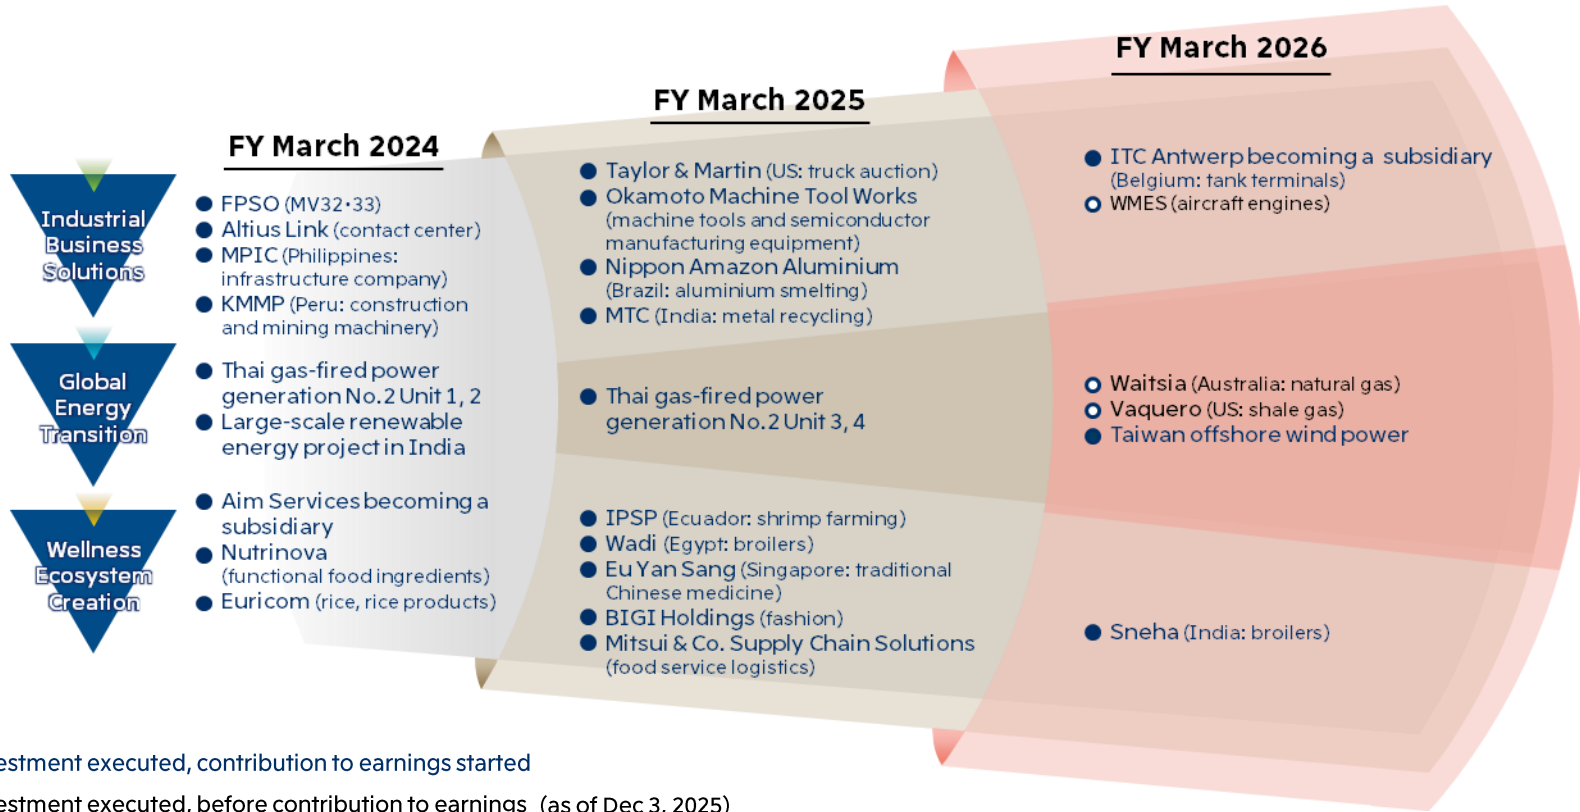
FY March 2024

FY March 2025

FY March 2026

Industrial Business Solutions

Global Energy Transition

Wellness Ecosystem Creation

● FPSO (MV32·33)
● Altius Link (contact center)
● MPIC (Philippines: infrastructure company)
● KMMP (Peru: construction and mining machinery)

● Thai gas-fired power generation No.2 Unit 1, 2
● Large-scale renewable energy project in India

● Aim Services becoming a subsidiary
● Nutrinova (functional food ingredients)
● Euricom (rice, rice products)

● Taylor & Martin (US: truck auction)
● Okamoto Machine Tool Works (machine tools and semiconductor manufacturing equipment)
● Nippon Amazon Aluminium (Brazil: aluminium smelting)
● MTC (India: metal recycling)

● Thai gas-fired power generation No.2 Unit 3, 4

● IPSP (Ecuador: shrimp farming)
● Wadi (Egypt: broilers)
● Eu Yan Sang (Singapore: traditional Chinese medicine)
● BIGI Holdings (fashion)
● Mitsui & Co. Supply Chain Solutions (food service logistics)

● ITC Antwerp becoming a subsidiary (Belgium: tank terminals)
○ WMES (aircraft engines)

○ Waitsia (Australia: natural gas)
○ Vaquero (US: shale gas)
● Taiwan offshore wind power

● Sneha (India: broilers)

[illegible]estment executed, contribution to earnings started

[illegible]estment executed, before contribution to earnings (as of Dec 3, 2025)